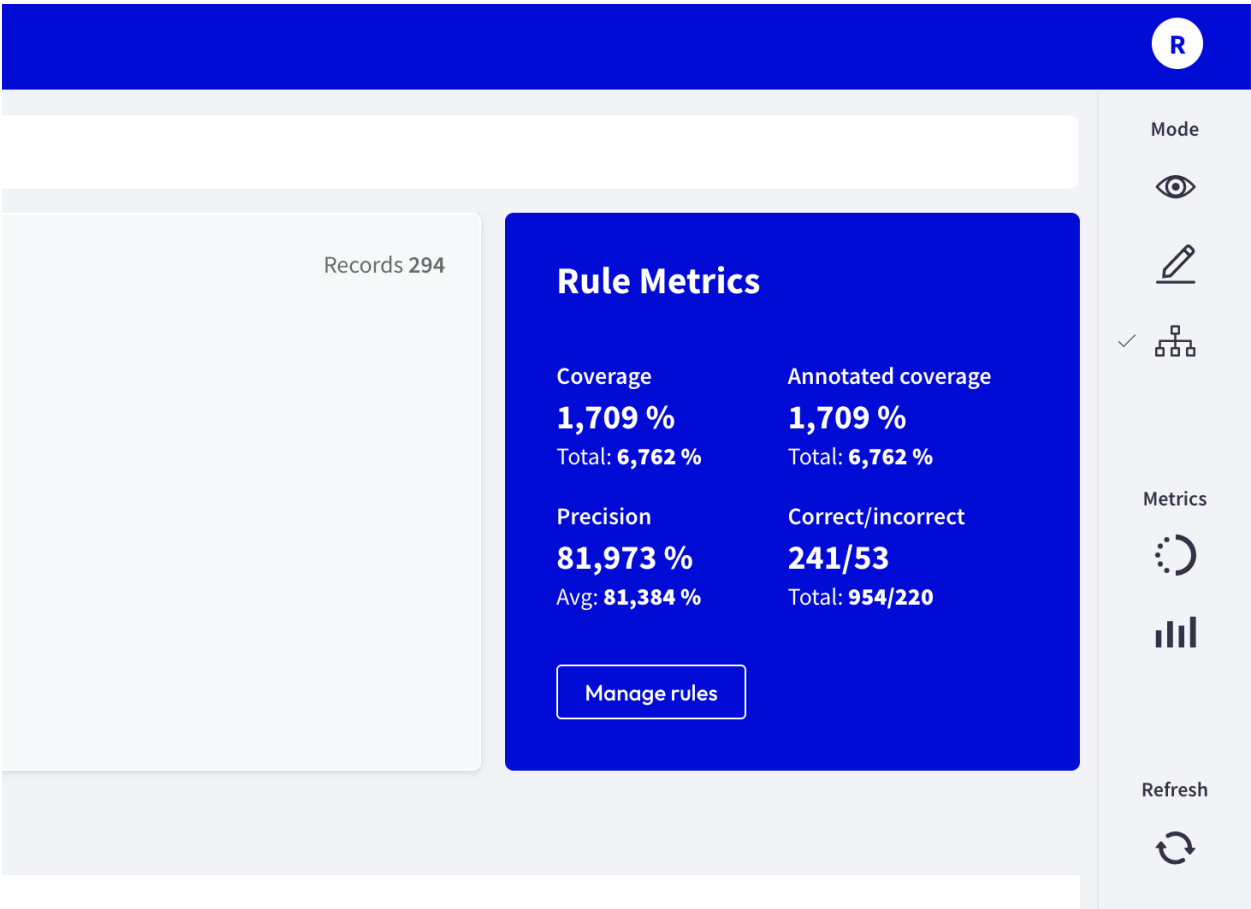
R

Mode

Records 294

Rule Metrics

Coverage
1,709 %
Total: 6,762 %

Annotated coverage
1,709 %
Total: 6,762 %

Precision
81,973 %
Avg: 81,384 %

Correct/incorrect
241/53
Total: 954/220

Manage rules

Metrics

Refresh